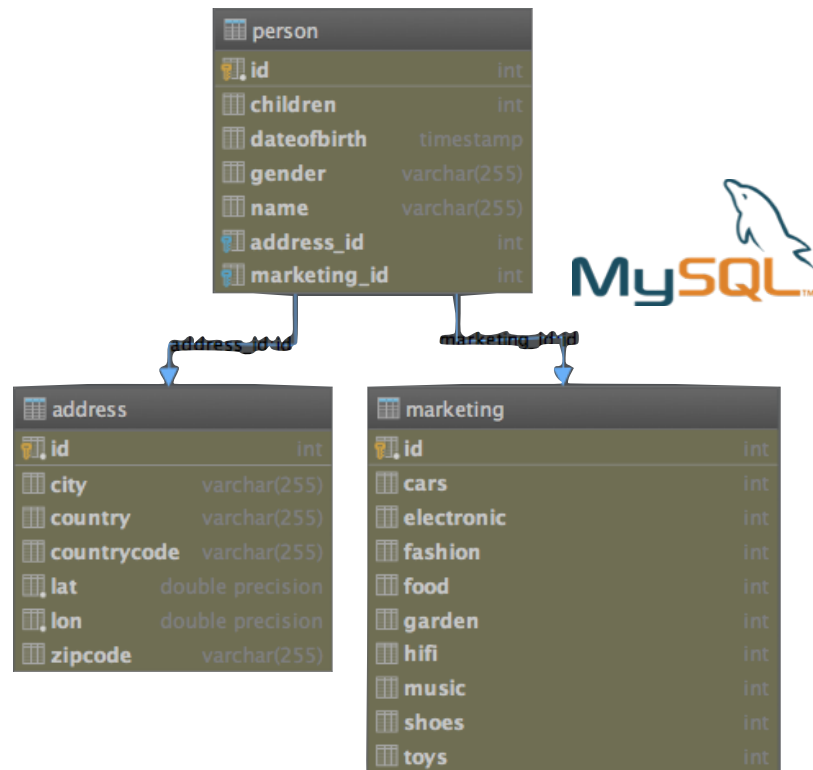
person

| | |
|---|---|
| id | int |
| children | int |
| dateofbirth | timestamp |
| gender | varchar(255) |
| name | varchar(255) |
| address_id | int |
| marketing_id | int |

MySQL

address_id:id

marketing_id:id

address

| | |
|---|---|
| id | int |
| city | varchar(255) |
| country | varchar(255) |
| countrycode | varchar(255) |
| lat | double precision |
| lon | double precision |
| zipcode | varchar(255) |

marketing

| | |
|---|---|
| id | int |
| cars | int |
| electronic | int |
| fashion | int |
| food | int |
| garden | int |
| hifi | int |
| music | int |
| shoes | int |
| toys | int |